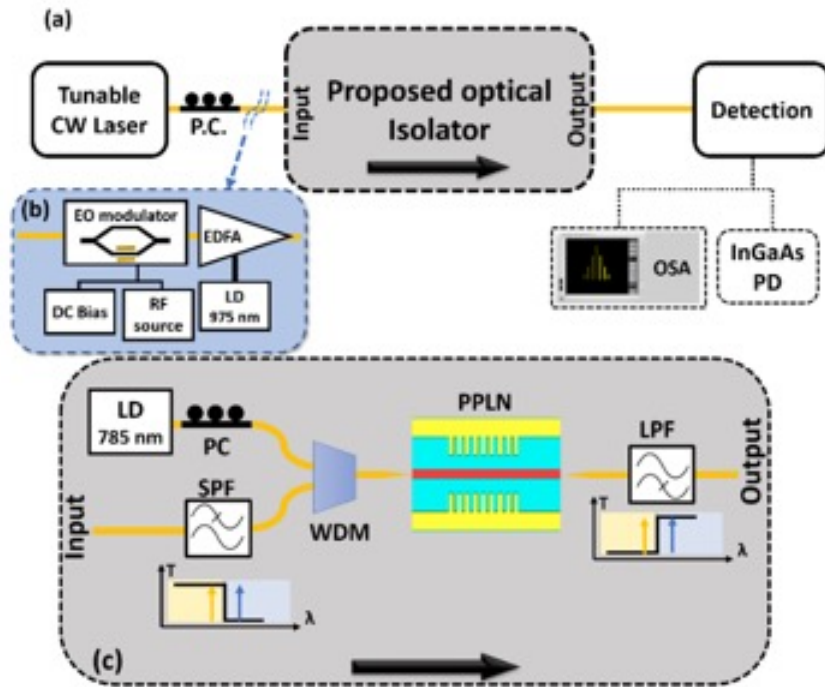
(a)

Tunable CW Laser

P.C.

Input

Proposed optical Isolator

Output

Detection

(b)

EO modulator

EDFA

DC Bias

RF source

LD 975 nm

OSA

InGaAs PD

LD 785 nm

PC

PPLN

LPF

Output

Input

SPF

WDM

T

λ

T

λ

(c)